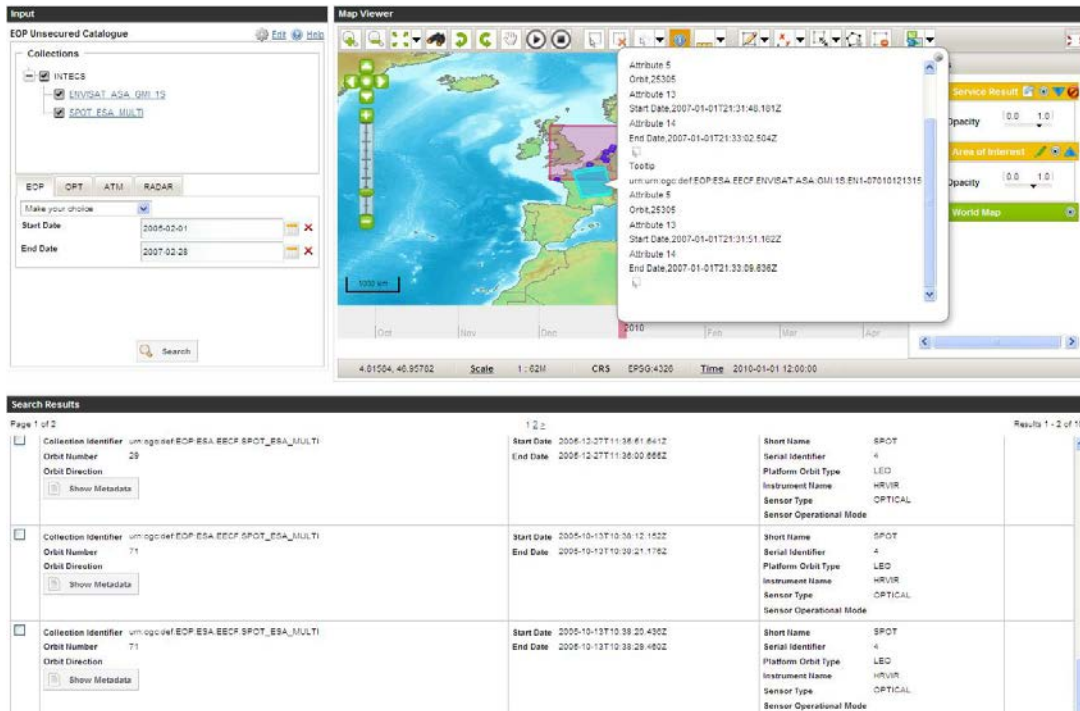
Input

EOP Unsecured Catalogue Edit Help

Collections

INTECS

ENVISAT_ASA_GMI_1S

SPOT_ESA_MULTI

EOP OPT ATM RADAR

Make your choice

Start Date 2006-02-01

End Date 2007-02-28

Search

Map Viewer

Attribute 5
Orbit,25305
Attribute 13
Start Date,2007-01-01T21:31:40.101Z
Attribute 14
End Date,2007-01-01T21:33:02.504Z

Tooltip
urn:urn:ogc:def:EOP:ESA:EECF:ENVISAT_ASA_GMI_1S:EN1-07010121315
Attribute 5
Orbit,25305
Attribute 13
Start Date,2007-01-01T21:31:51.162Z
Attribute 14
End Date,2007-01-01T21:33:09.636Z

Service Result

Opacity 0.0 1.0

Area of Interest

Opacity 0.0 1.0

World Map

1000 km

Oct Nov Dec 2010 Feb Mar Apr

4.01504, 46.95782 Scale 1 : 62M CRS EPSG:4326 Time 2010-01-01 12:00:00

Search Results

Page 1 of 2 1 2 > Results 1 - 2 of 1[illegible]

| | | |
|---|---|---|
| Collection Identifier urn:ogc:def:EOP:ESA:EECF:SPOT_ESA_MULTI<br>Orbit Number 29<br>Orbit Direction<br>Show Metadata | Start Date 2006-12-27T11:36:51.641Z<br>End Date 2006-12-27T11:36:00.666Z | Short Name SPOT<br>Serial Identifier 4<br>Platform Orbit Type LEO<br>Instrument Name HRVIR<br>Sensor Type OPTICAL<br>Sensor Operational Mode |
| Collection Identifier urn:ogc:def:EOP:ESA:EECF:SPOT_ESA_MULTI<br>Orbit Number 71<br>Orbit Direction<br>Show Metadata | Start Date 2006-10-13T10:38:12.152Z<br>End Date 2006-10-13T10:38:21.176Z | Short Name SPOT<br>Serial Identifier 4<br>Platform Orbit Type LEO<br>Instrument Name HRVIR<br>Sensor Type OPTICAL<br>Sensor Operational Mode |
| Collection Identifier urn:ogc:def:EOP:ESA:EECF:SPOT_ESA_MULTI<br>Orbit Number 71<br>Orbit Direction<br>Show Metadata | Start Date 2006-10-13T10:38:20.436Z<br>End Date 2006-10-13T10:38:29.460Z | Short Name SPOT<br>Serial Identifier 4<br>Platform Orbit Type LEO<br>Instrument Name HRVIR<br>Sensor Type OPTICAL<br>Sensor Operational Mode |